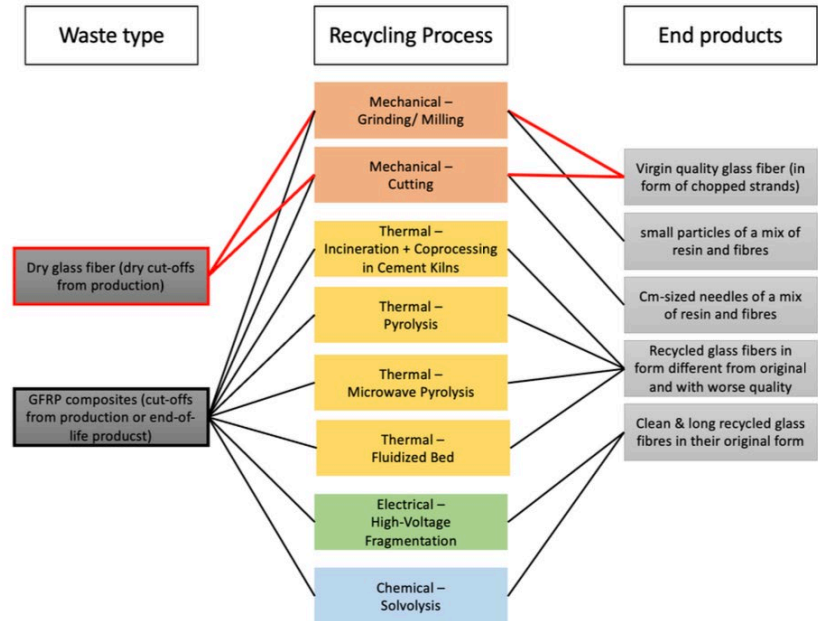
Waste type

Recycling Process

End products

Mechanical – Grinding/ Milling

Mechanical – Cutting

Thermal – Incineration + Coprocessing in Cement Kilns

Thermal – Pyrolysis

Thermal – Microwave Pyrolysis

Thermal – Fluidized Bed

Electrical – High-Voltage Fragmentation

Chemical – Solvolysis

Dry glass fiber (dry cut-offs from production)

GFRP composites (cut-offs from production or end-of-life producst)

Virgin quality glass fiber (in form of chopped strands)

small particles of a mix of resin and fibres

Cm-sized needles of a mix of resin and fibres

Recycled glass fibers in form different from original and with worse quality

Clean & long recycled glass fibres in their original form